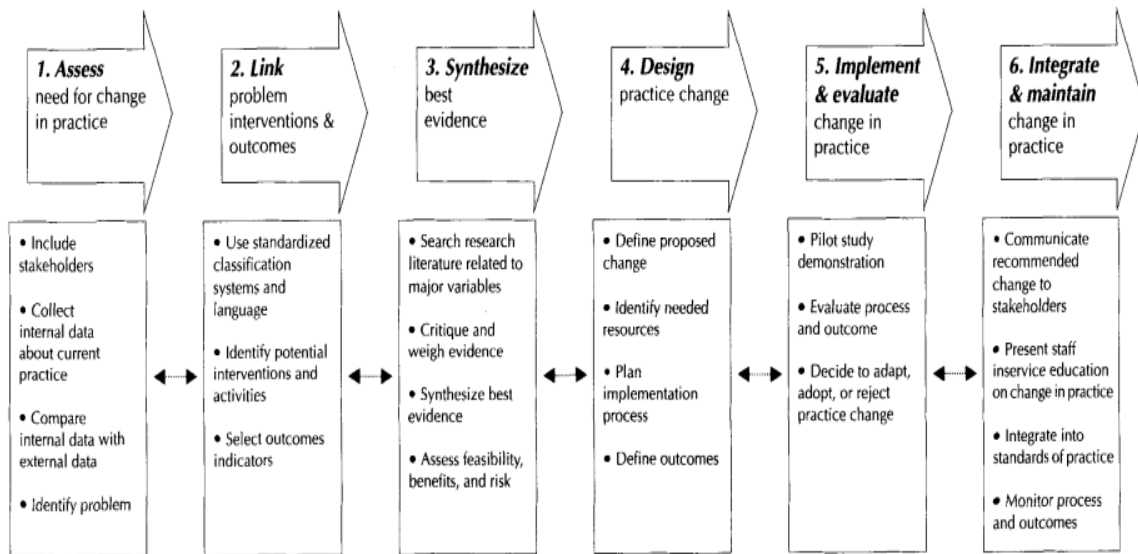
1. Assess need for change in practice

• Include stakeholders

• Collect internal data about current practice

• Compare internal data with external data

• Identify problem

2. Link problem interventions & outcomes

• Use standardized classification systems and language

• Identify potential interventions and activities

• Select outcomes indicators

3. Synthesize best evidence

• Search research literature related to major variables

• Critique and weigh evidence

• Synthesize best evidence

• Assess feasibility, benefits, and risk

4. Design practice change

• Define proposed change

• Identify needed resources

• Plan implementation process

• Define outcomes

5. Implement & evaluate change in practice

• Pilot study demonstration

• Evaluate process and outcome

• Decide to adapt, adopt, or reject practice change

6. Integrate & maintain change in practice

• Communicate recommended change to stakeholders

• Present staff inservice education on change in practice

• Integrate into standards of practice

• Monitor process and outcomes